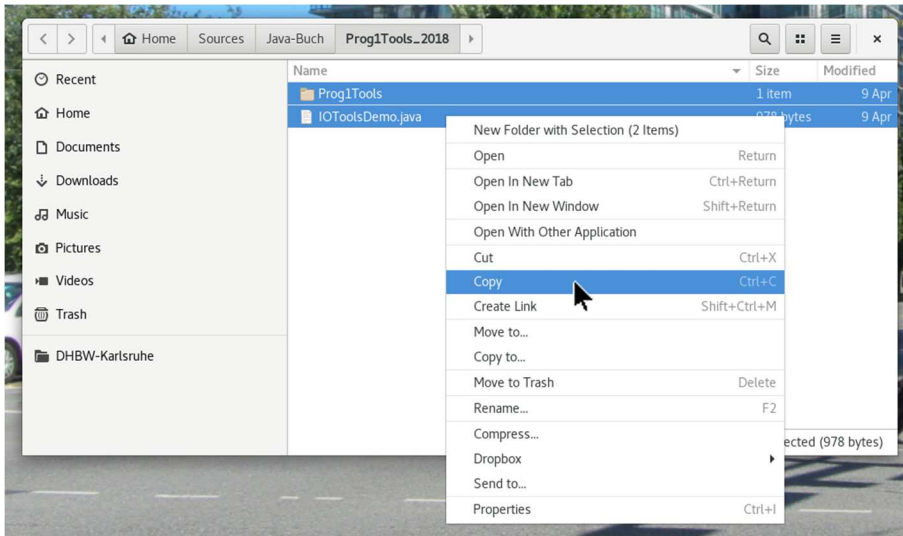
Home Sources Java-Buch Prog1Tools_2018

Recent
Home
Documents
Downloads
Music
Pictures
Videos
Trash
DHBW-Karlsruhe

| Name | Size | Modified |
|---|---|---|
| Prog1Tools | 1 item | 9 Apr |
| IOToolsDemo.java | 978 bytes | 9 Apr |

New Folder with Selection (2 Items)
Open Return
Open In New Tab Ctrl+Return
Open In New Window Shift+Return
Open With Other Application
Cut Ctrl+X
Copy Ctrl+C
Create Link Shift+Ctrl+M
Move to...
Copy to...
Move to Trash Delete
Rename... F2
Compress...
Dropbox
Send to...
Properties Ctrl+I

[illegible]ected (978 bytes)